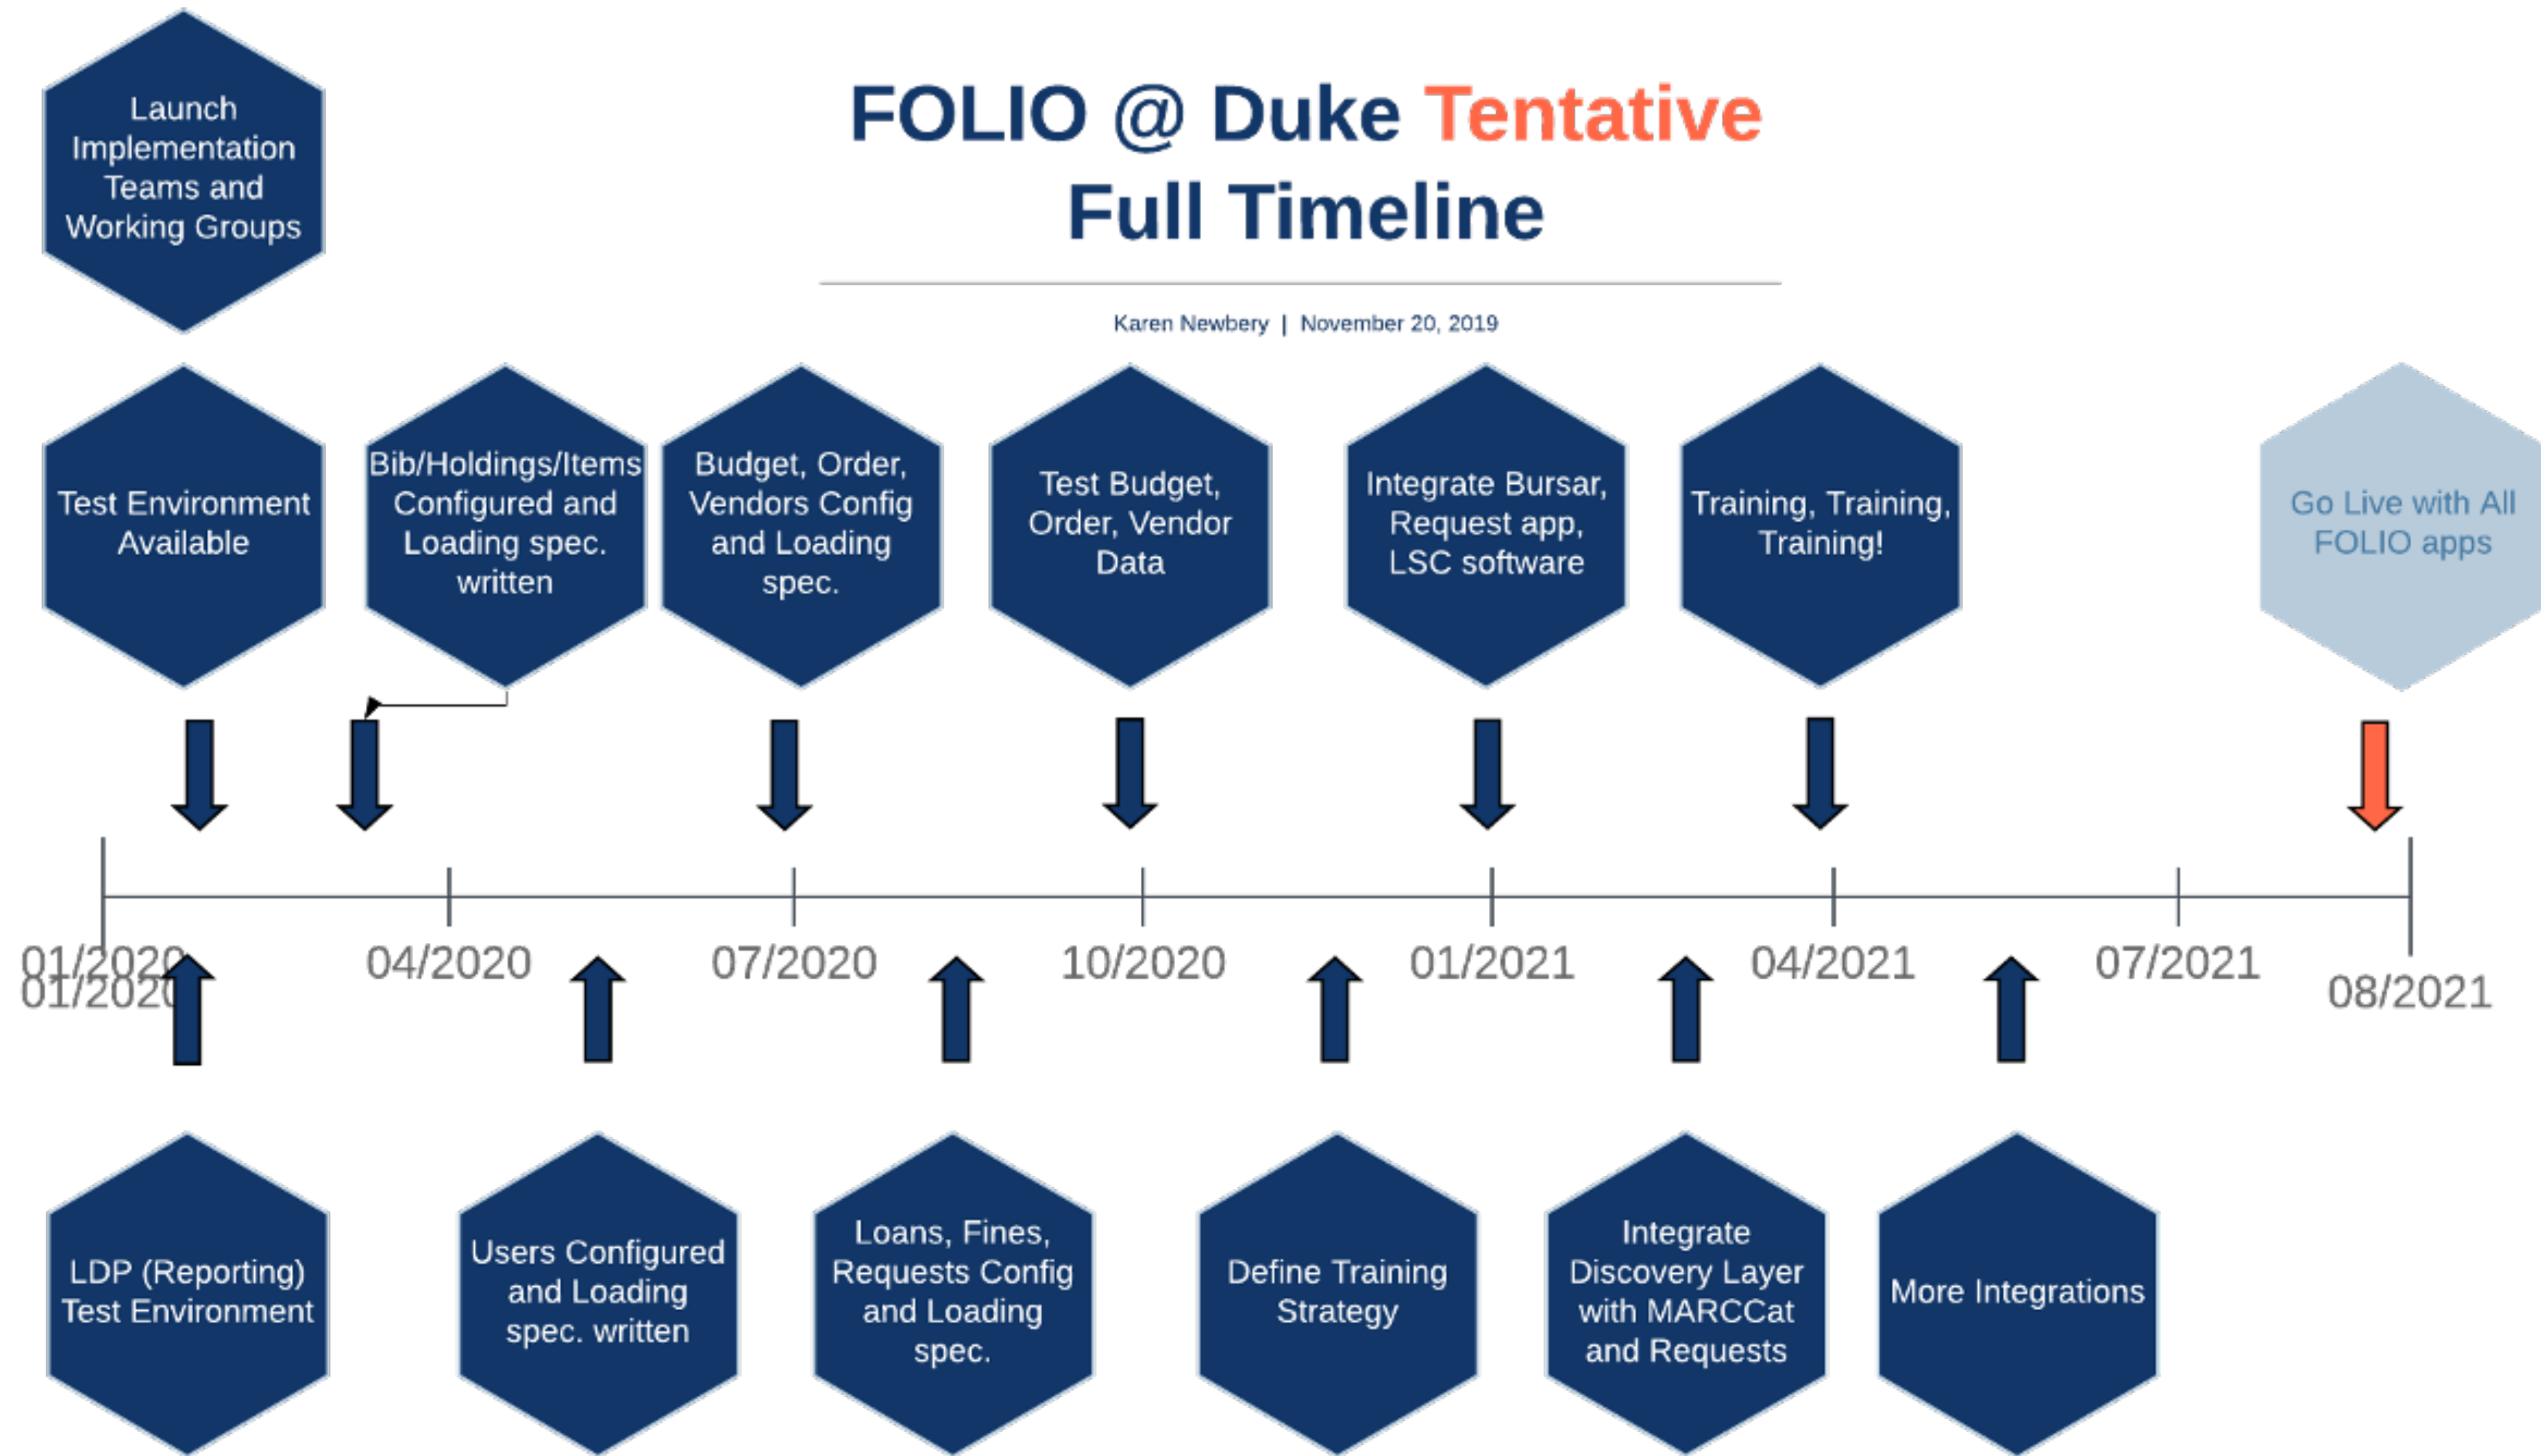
Launch Implementation Teams and Working Groups

FOLIO @ Duke Tentative Full Timeline

Karen Newbery | November 20, 2019

Test Environment Available

Bib/Holdings/Items Configured and Loading spec. written

Budget, Order, Vendors Config and Loading spec.

Test Budget, Order, Vendor Data

Integrate Bursar, Request app, LSC software

Training, Training, Training!

Go Live with All FOLIO apps

01/2020
01/2020

04/2020

07/2020

10/2020

01/2021

04/2021

07/2021

08/2021

LDP (Reporting) Test Environment

Users Configured and Loading spec. written

Loans, Fines, Requests Config and Loading spec.

Define Training Strategy

Integrate Discovery Layer with MARCCat and Requests

More Integrations